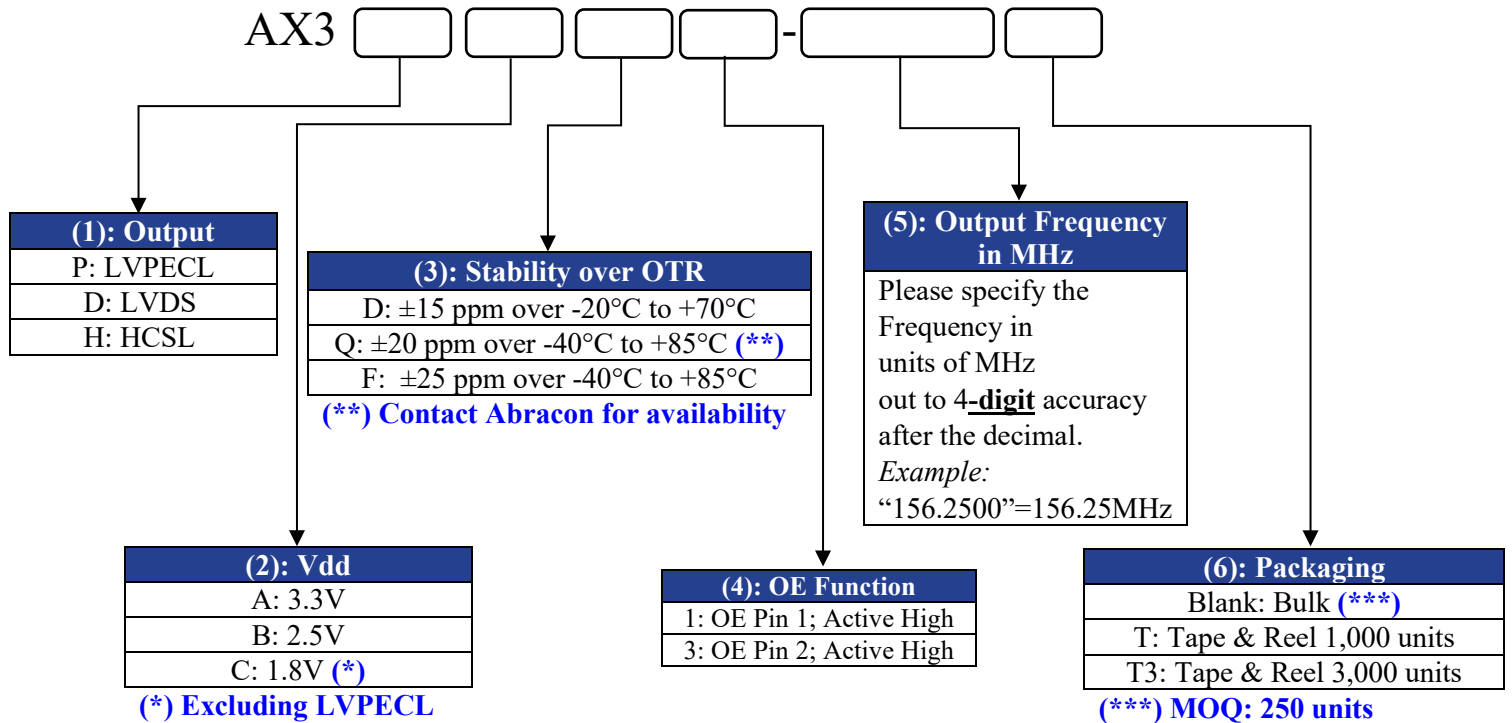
AX3 [ ] [ ] [ ] [ ] - [ ] [ ]

| (1): Output |
|---|
| P: LVPECL |
| D: LVDS |
| H: HCSL |

| (3): Stability over OTR |
|---|
| D: ±15 ppm over -20°C to +70°C |
| Q: ±20 ppm over -40°C to +85°C (**) |
| F: ±25 ppm over -40°C to +85°C |

(**) Contact Abracon for availability

| (5): Output Frequency in MHz |
|---|
| Please specify the Frequency in units of MHz out to 4-digit accuracy after the decimal. *Example:* "156.2500"=156.25MHz |

| (2): Vdd |
|---|
| A: 3.3V |
| B: 2.5V |
| C: 1.8V (*) |

(*) Excluding LVPECL

| (4): OE Function |
|---|
| 1: OE Pin 1; Active High |
| 3: OE Pin 2; Active High |

| (6): Packaging |
|---|
| Blank: Bulk (***) |
| T: Tape & Reel 1,000 units |
| T3: Tape & Reel 3,000 units |

(***) MOQ: 250 units